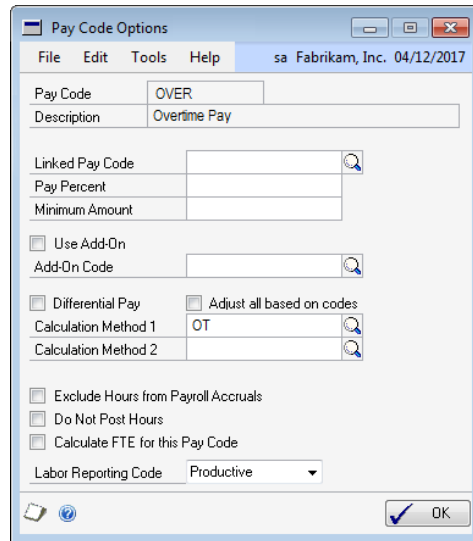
Pay Code Options

File Edit Tools Help sa Fabrikam, Inc. 04/12/2017

Pay Code OVER
Description Overtime Pay

Linked Pay Code
Pay Percent
Minimum Amount

Use Add-On
Add-On Code

Differential Pay
Adjust all based on codes
Calculation Method 1 OT
Calculation Method 2

Exclude Hours from Payroll Accruals
Do Not Post Hours
Calculate FTE for this Pay Code

Labor Reporting Code Productive

OK